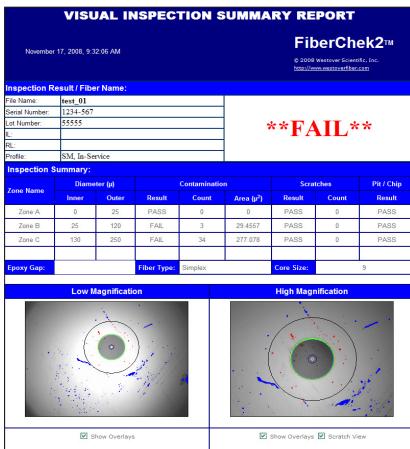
VISUAL INSPECTION SUMMARY REPORT

November 17, 2008, 9:32:06 AM

FiberChek2™

© 2008 Westover Scientific, Inc.
http://www.westoverfiber.com

Inspection Result / Fiber Name:

| File Name: | test_01 |
|---|---|
| Serial Number: | 1234-567 |
| Lot Number: | 55555 |
| IL: | |
| RL: | |
| Profile: | SM, In-Service |

**FAIL**

Inspection Summary:

| Zone Name | Diameter (µ) Inner | Diameter (µ) Outer | Contamination Result | Contamination Count | Contamination Area (µ²) | Scratches Result | Scratches Count | Pit / Chip Result |
|---|---|---|---|---|---|---|---|---|
| Zone A | 0 | 25 | PASS | 0 | 0 | PASS | 0 | PASS |
| Zone B | 25 | 120 | FAIL | 3 | 29.4557 | PASS | 0 | PASS |
| Zone C | 130 | 250 | FAIL | 34 | 277.078 | PASS | 0 | PASS |

Epoxy Gap: | Fiber Type: Simplex | Core Size: 9

Low Magnification

High Magnification

Show Overlays

Show Overlays Scratch View